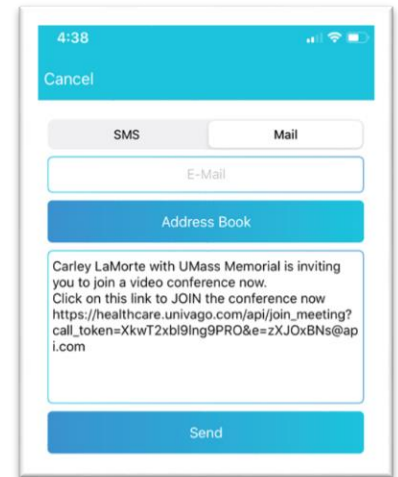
4:38

Cancel

SMS

Mail

E-Mail

Address Book

Carley LaMorte with UMass Memorial is inviting you to join a video conference now.
Click on this link to JOIN the conference now https://healthcare.univago.com/api/join_meeting?call_token=XkwT2xbl9Ing9PRO&e=zXJOxBNs@api.com

Send